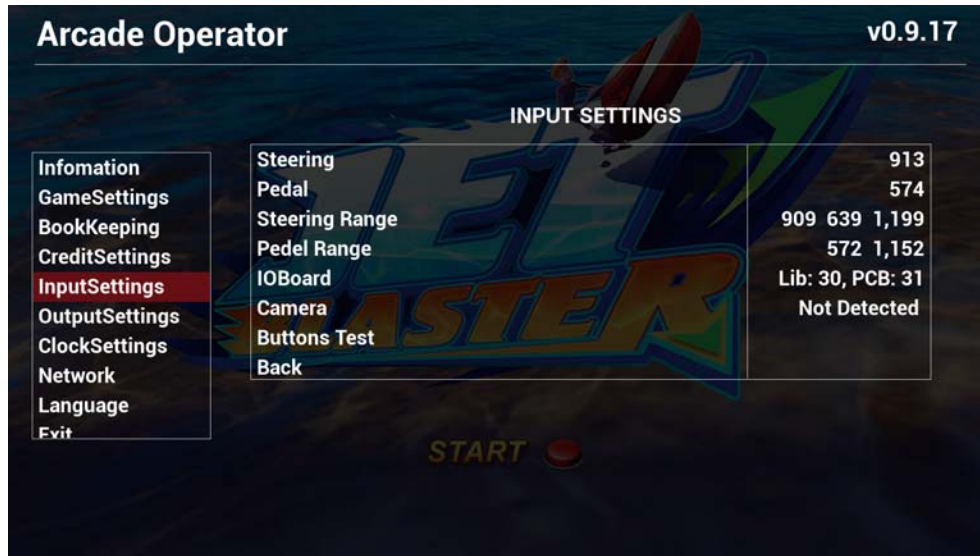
Arcade Operator

v0.9.17

INPUT SETTINGS

Infomation
GameSettings
BookKeeping
CreditSettings
InputSettings
OutputSettings
ClockSettings
Network
Language
Exit

| Steering | 913 |
|---|---|
| Pedal | 574 |
| Steering Range | 909 639 1,199 |
| Pedel Range | 572 1,152 |
| IOBoard | Lib: 30, PCB: 31 |
| Camera | Not Detected |
| Buttons Test | |
| Back | |

JET BLASTER

START